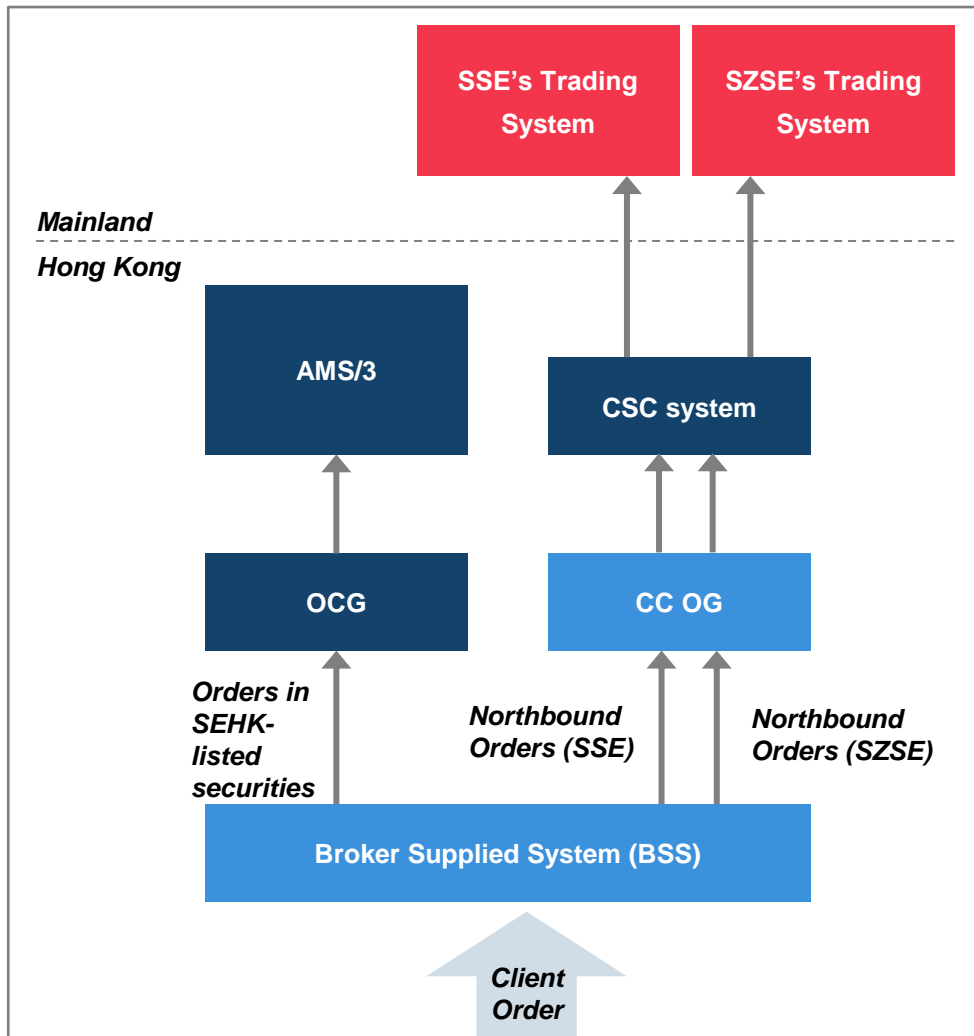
SSE's Trading System

SZSE's Trading System

Mainland

Hong Kong

AMS/3

CSC system

OCG

CC OG

Orders in SEHK-listed securities

Northbound Orders (SSE)

Northbound Orders (SZSE)

Broker Supplied System (BSS)

Client Order